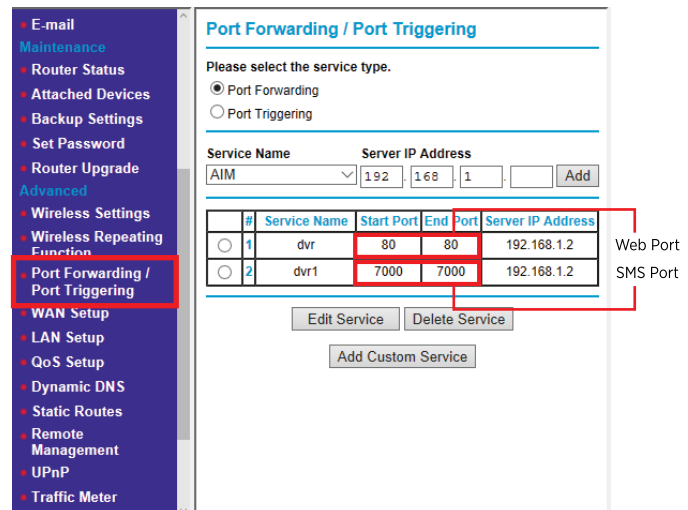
E-mail
Maintenance
Router Status
Attached Devices
Backup Settings
Set Password
Router Upgrade
Advanced
Wireless Settings
Wireless Repeating Function
Port Forwarding / Port Triggering
WAN Setup
LAN Setup
QoS Setup
Dynamic DNS
Static Routes
Remote Management
UPnP
Traffic Meter

Port Forwarding / Port Triggering

Please select the service type.
Port Forwarding
Port Triggering

Service Name
AIM
Server IP Address
192 . 168 . 1 .
Add

| | # | Service Name | Start Port | End Port | Server IP Address |
|---|---|---|---|---|---|
| | 1 | dvr | 80 | 80 | 192.168.1.2 |
| | 2 | dvr1 | 7000 | 7000 | 192.168.1.2 |

Web Port
SMS Port

Edit Service
Delete Service
Add Custom Service